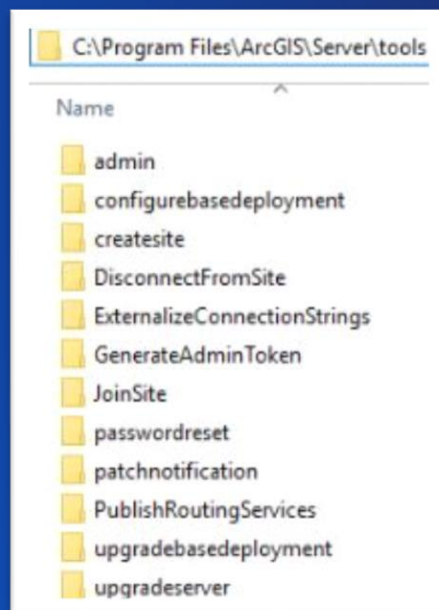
C:\Program Files\ArcGIS\Server\tools

Name

admin
configurebasedeployment
createsite
DisconnectFromSite
ExternalizeConnectionStrings
GenerateAdminToken
JoinSite
passwordreset
patchnotification
PublishRoutingServices
upgradebasedeployment
upgradeserver